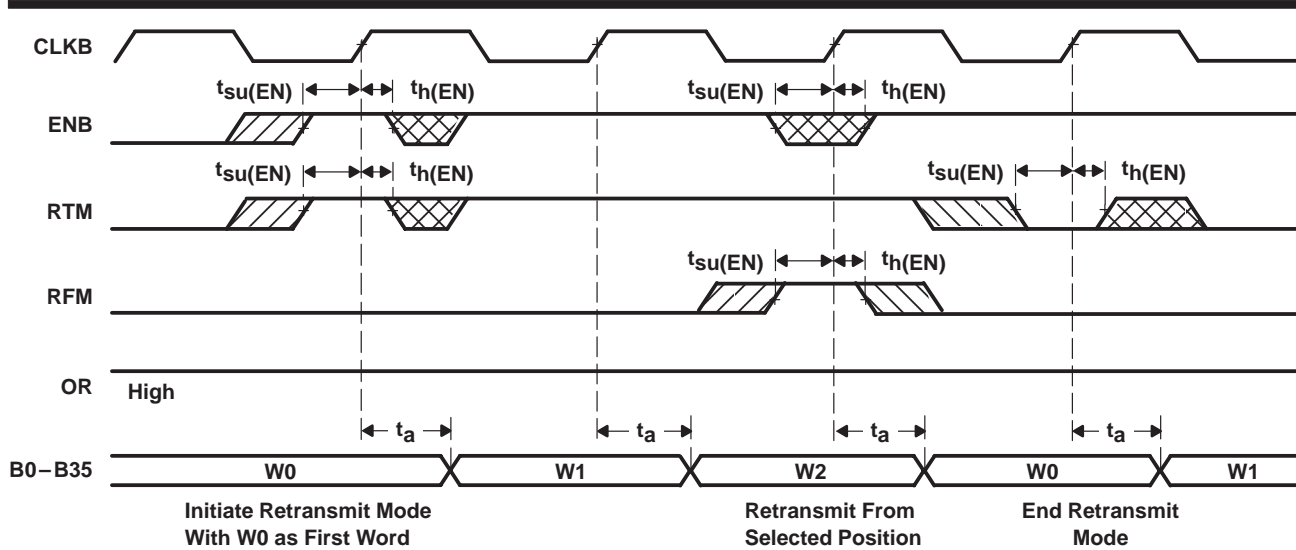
CLKB

$t_{su(EN)}$ $t_{h(EN)}$ $t_{su(EN)}$ $t_{h(EN)}$

ENB

$t_{su(EN)}$ $t_{h(EN)}$ $t_{su(EN)}$ $t_{h(EN)}$

RTM

$t_{su(EN)}$ $t_{h(EN)}$

RFM

OR

High

$t_a$ $t_a$ $t_a$ $t_a$

B0 – B35

W0 W1 W2 W0 W1

Initiate Retransmit Mode With W0 as First Word

Retransmit From Selected Position

End Retransmit Mode